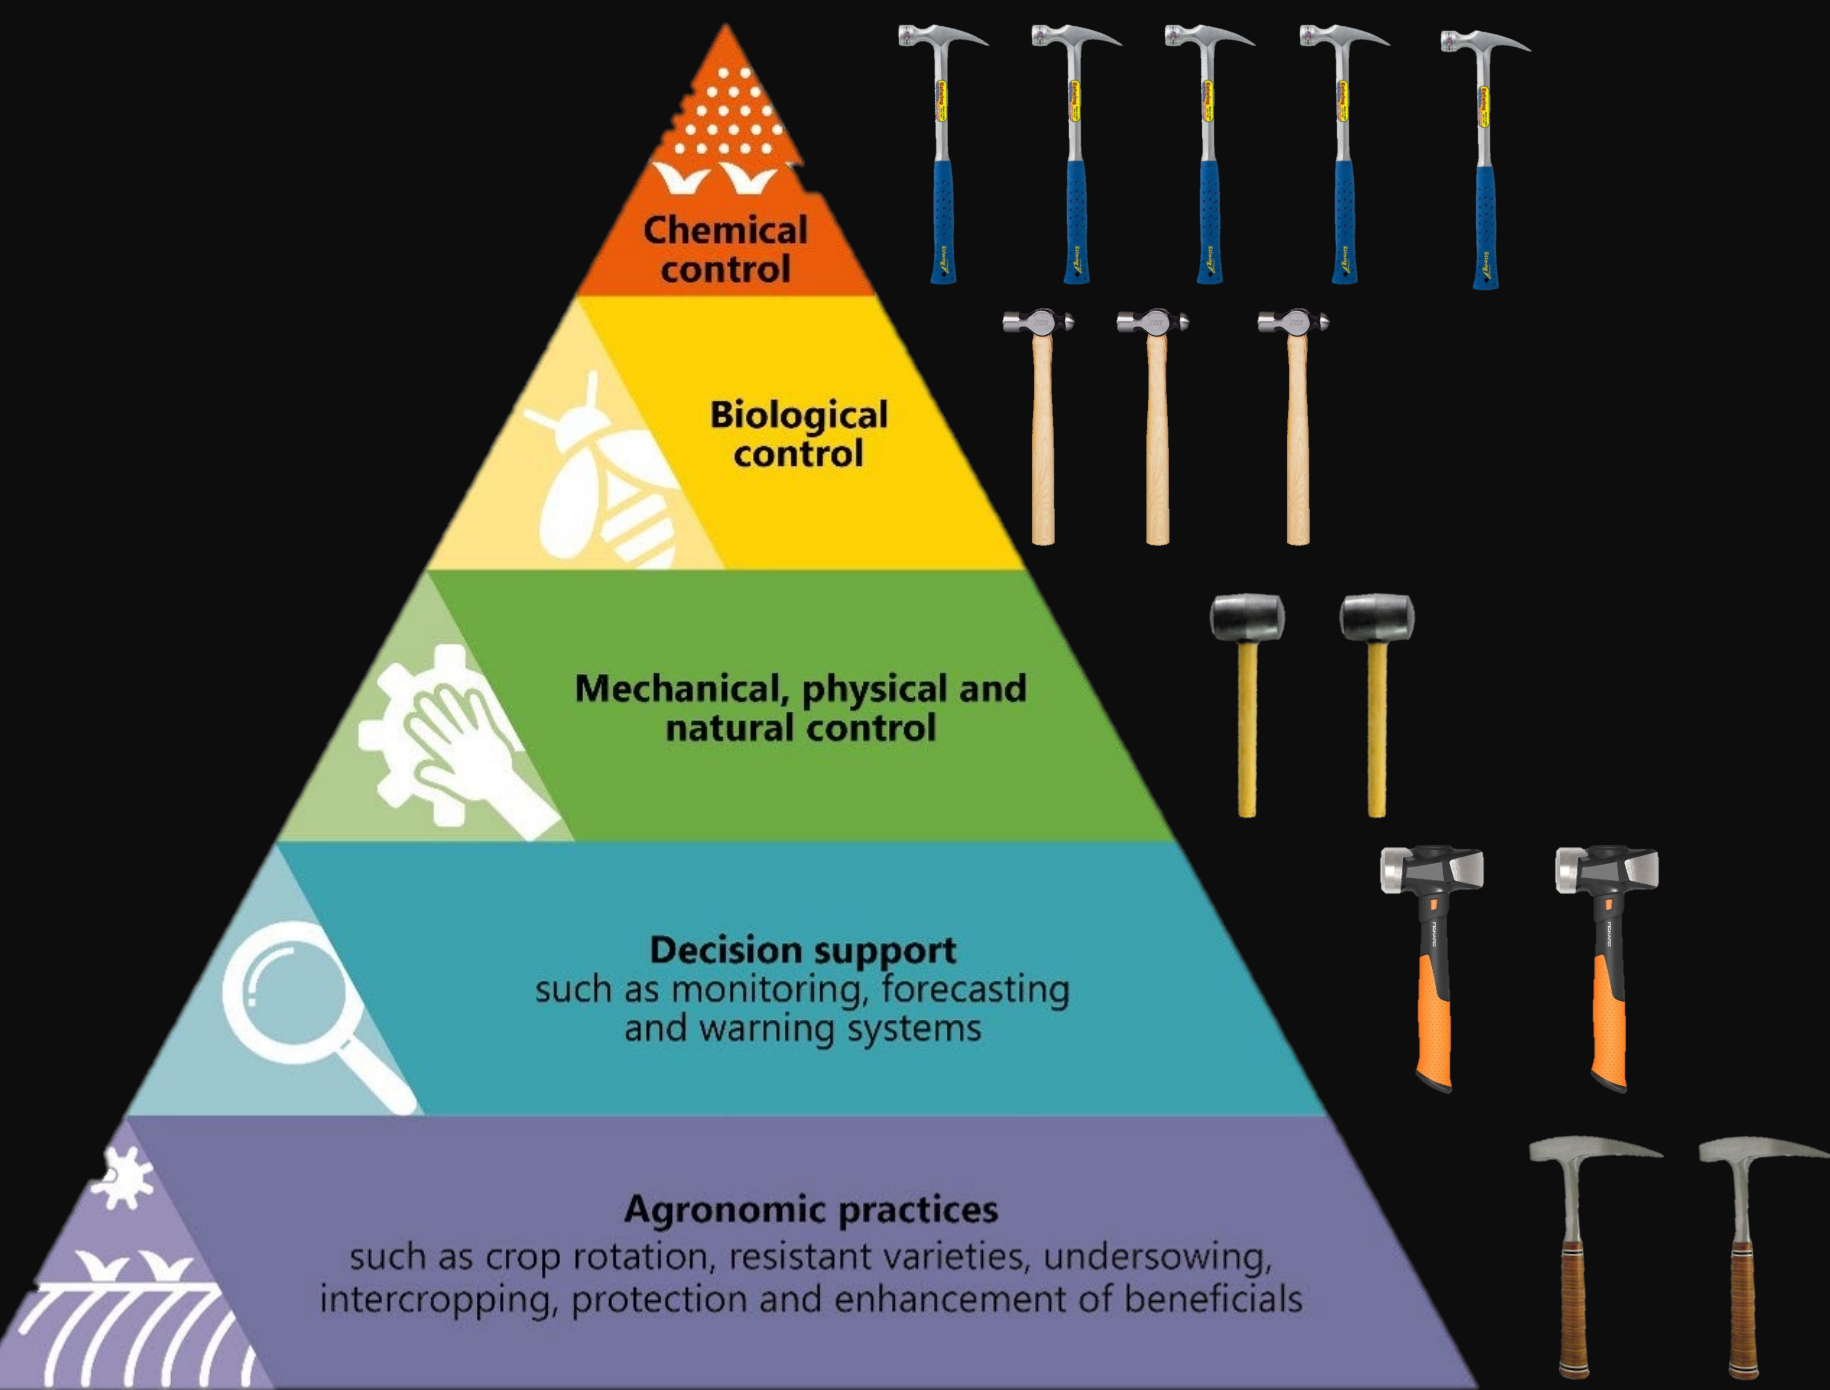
Chemical control

Biological control

Mechanical, physical and natural control

Decision support
such as monitoring, forecasting and warning systems

Agronomic practices
such as crop rotation, resistant varieties, undersowing, intercropping, protection and enhancement of beneficials